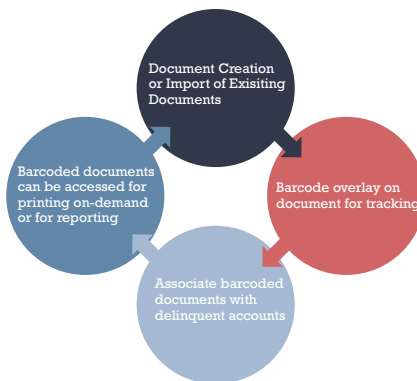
Document Creation or Import of Exisiting Documents

Barcode overlay on document for tracking

Associate barcoded documents with delinquent accounts

Barcoded documents can be accessed for printing on-demand or for reporting